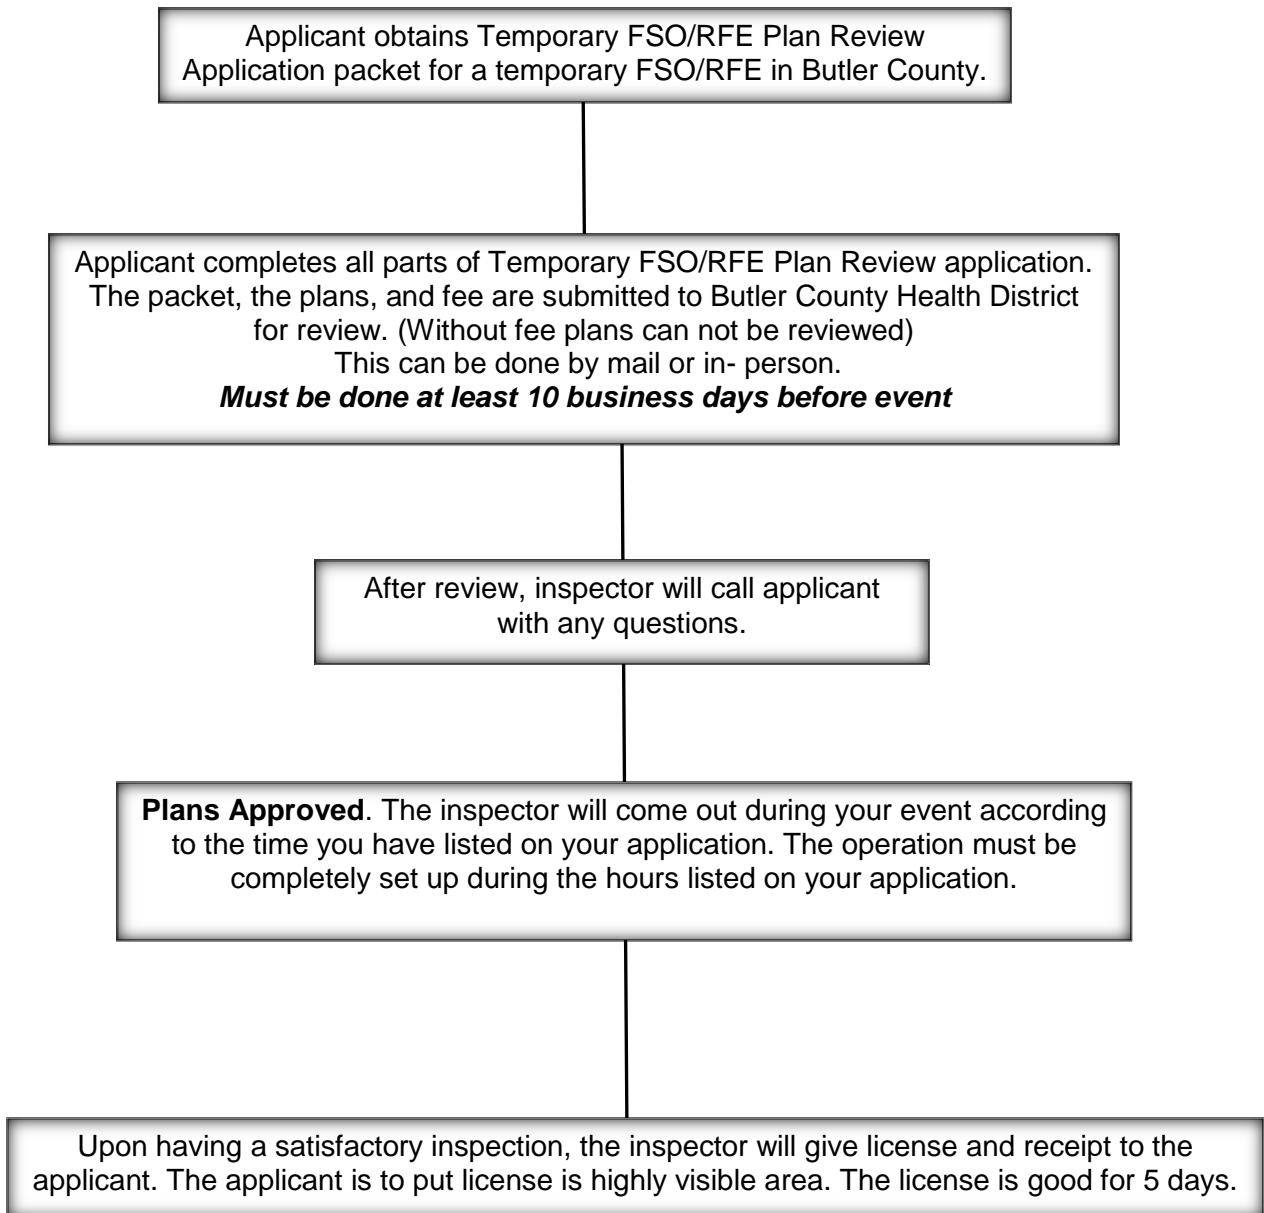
Applicant obtains Temporary FSO/RFE Plan Review Application packet for a temporary FSO/RFE in Butler County.

Applicant completes all parts of Temporary FSO/RFE Plan Review application. The packet, the plans, and fee are submitted to Butler County Health District for review. (Without fee plans can not be reviewed)
This can be done by mail or in- person.
***Must be done at least 10 business days before event***

After review, inspector will call applicant with any questions.

**Plans Approved**. The inspector will come out during your event according to the time you have listed on your application. The operation must be completely set up during the hours listed on your application.

Upon having a satisfactory inspection, the inspector will give license and receipt to the applicant. The applicant is to put license is highly visible area. The license is good for 5 days.